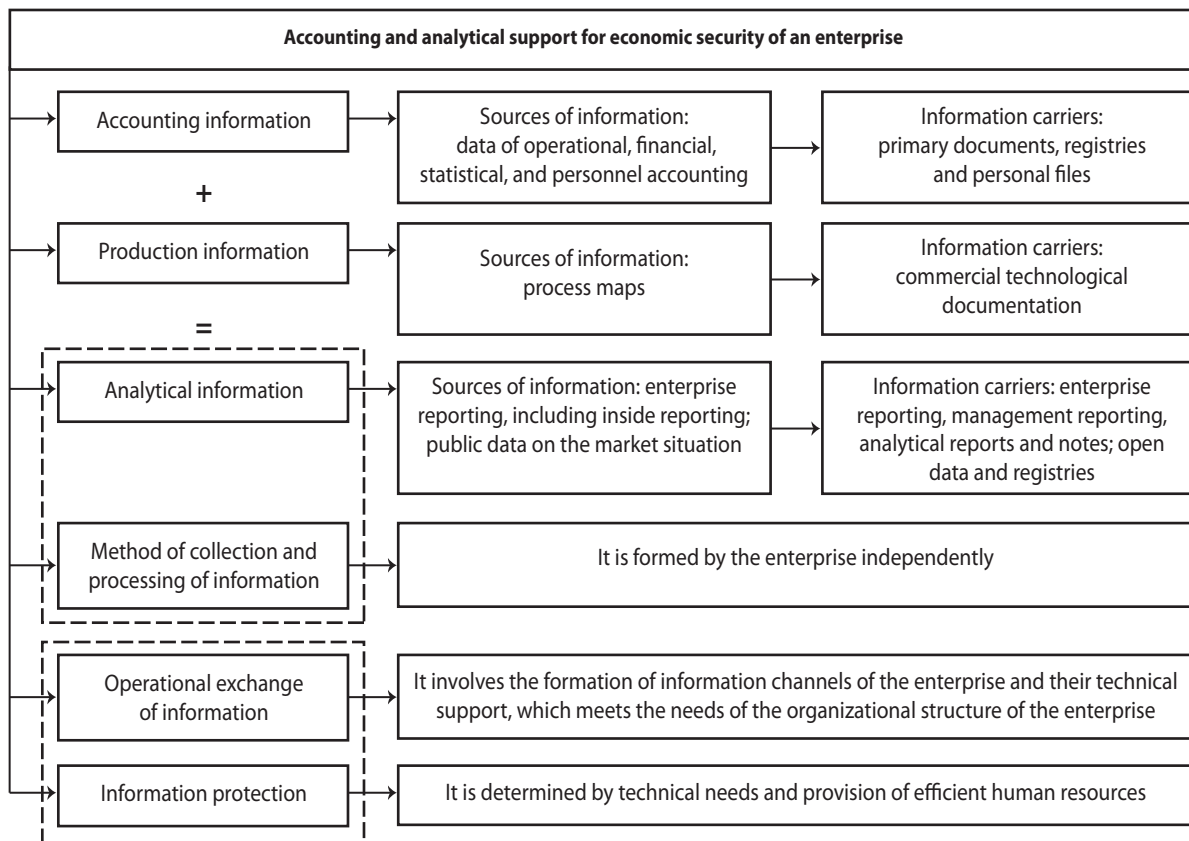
Accounting and analytical support for economic security of an enterprise

Accounting information

Sources of information: data of operational, financial, statistical, and personnel accounting

Information carriers: primary documents, registries and personal files

+

Production information

Sources of information: process maps

Information carriers: commercial technological documentation

=

Analytical information

Sources of information: enterprise reporting, including inside reporting; public data on the market situation

Information carriers: enterprise reporting, management reporting, analytical reports and notes; open data and registries

Method of collection and processing of information

It is formed by the enterprise independently

Operational exchange of information

It involves the formation of information channels of the enterprise and their technical support, which meets the needs of the organizational structure of the enterprise

Information protection

It is determined by technical needs and provision of efficient human resources